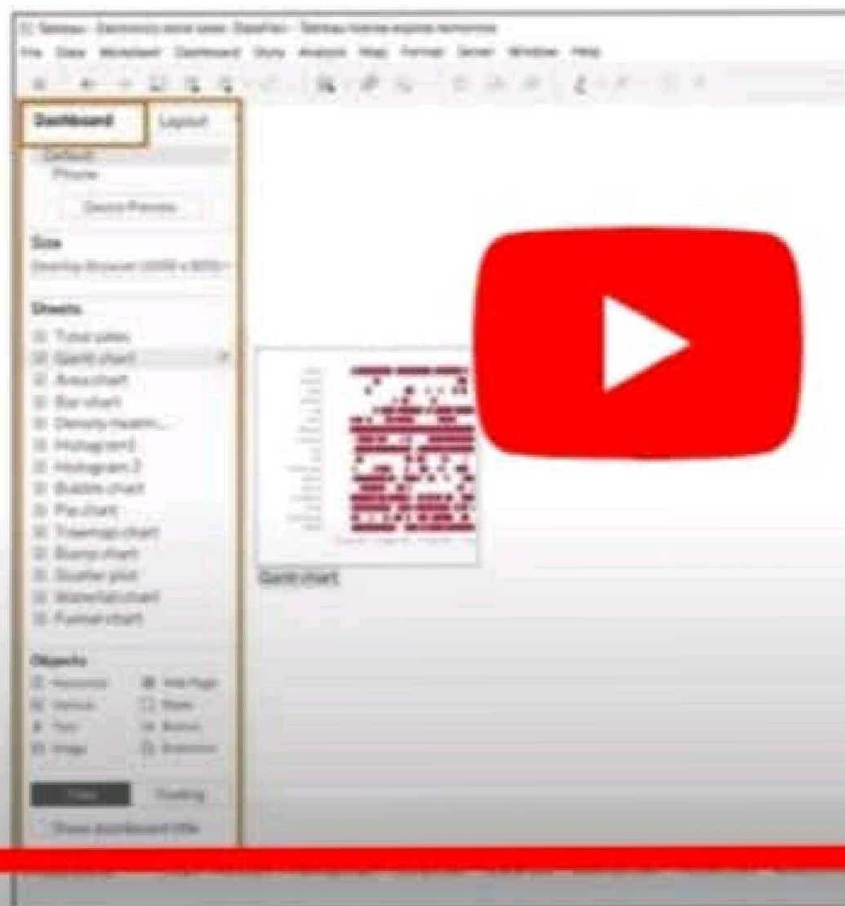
Tableau - Electronics store sales - DataFlair - Tableau license expires tomorrow

File Data Worksheet Dashboard Story Analysis Map Format Server Window Help

Dashboard Layout

Default
Phone
Device Preview

Size
Desktop Browser (1000 x 800)

Sheets
Total sales
Gantt chart
Area chart
Bar chart
Density heatm...
Histogram
Histogram 2
Bubble chart
Pie chart
Treemap chart
Bump chart
Scatter plot
Waterfall chart
Funnel chart

Objects
Horizontal
Web Page
Vertical
Blank
Text
Button
Image
Extension

Tiled Floating

Show dashboard title

Gantt chart